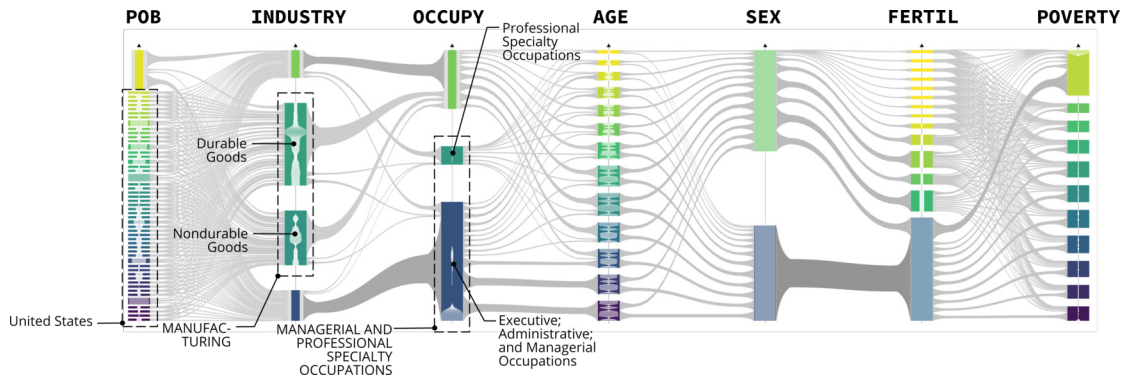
POB INDUSTRY OCCUPY AGE SEX FERTIL POVERTY

Professional Specialty Occupations

Durable Goods

Nondurable Goods

United States

MANUFACTURING

MANAGERIAL AND PROFESSIONAL SPECIALTY OCCUPATIONS

Executive; Administrative; and Managerial Occupations